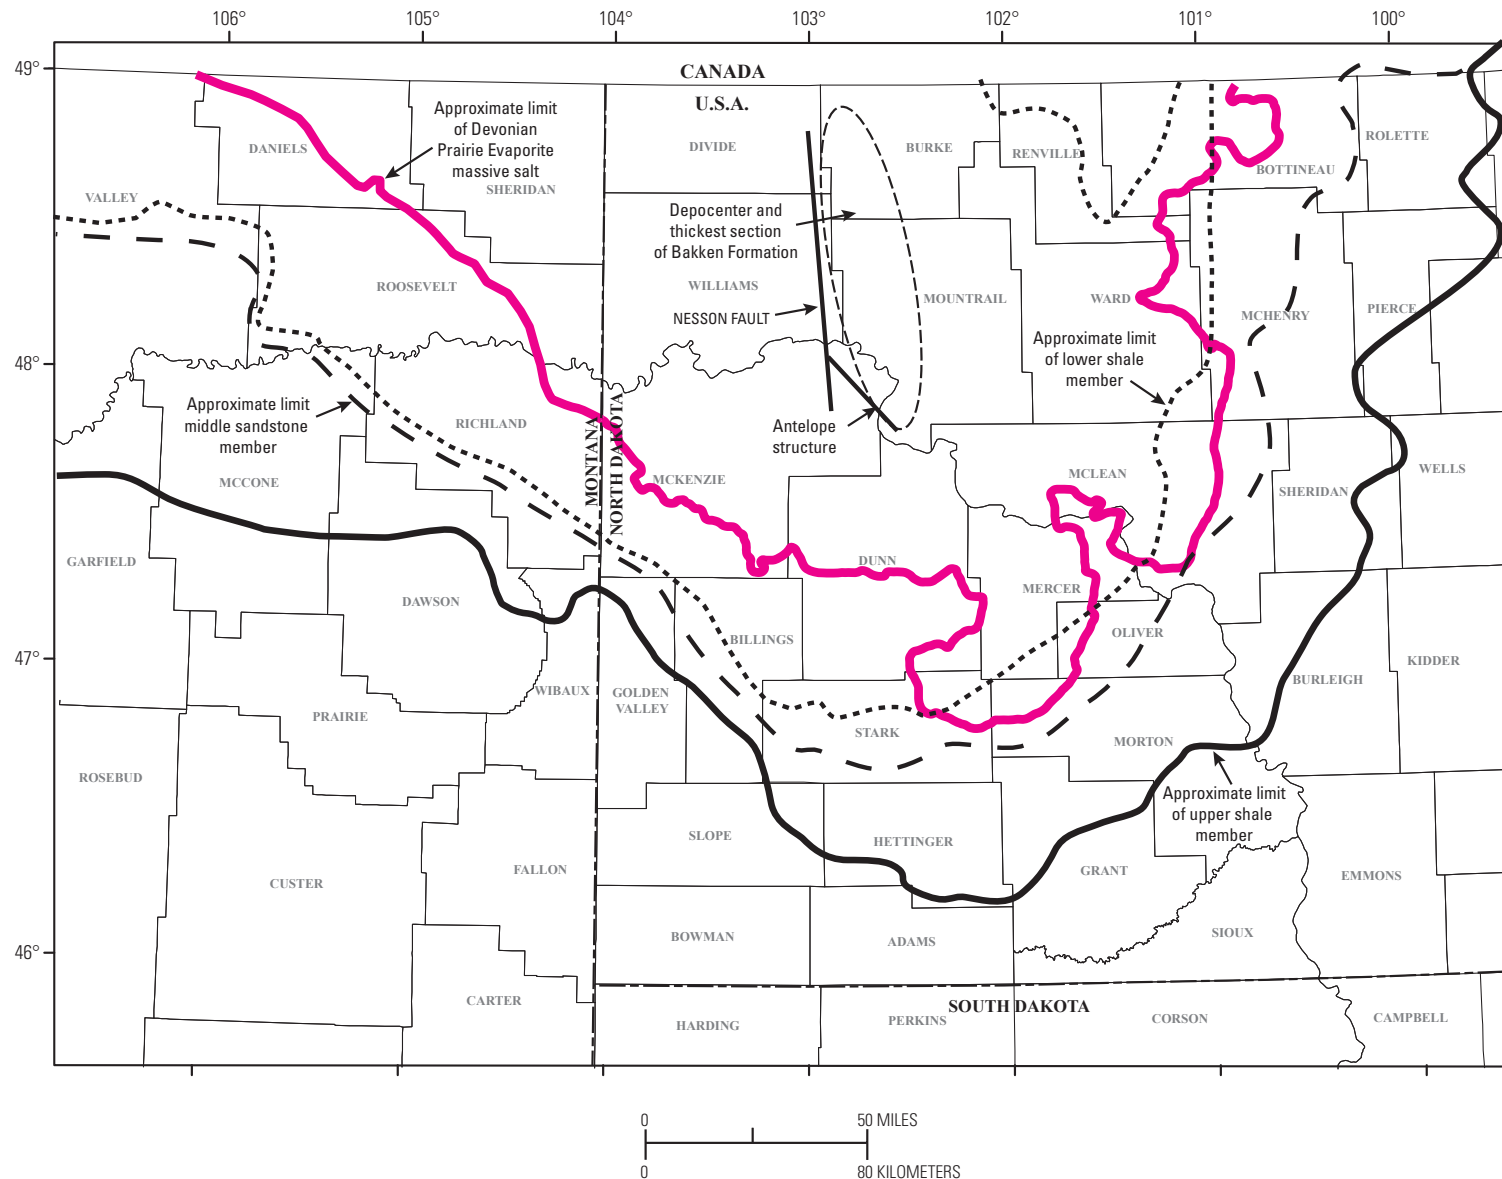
106° 105° 104° 103° 102° 101° 100°

49°

48°

47°

46°

CANADA
U.S.A.

Approximate limit of Devonian Prairie Evaporite massive salt

DANIELS
SHERIDAN
DIVIDE
BURKE
RENVILLE
BOTTINEAU
ROLETTE
VALLEY

Depocenter and thickest section of Bakken Formation

ROOSEVELT
WILLIAMS
NESSON FAULT
MOUNTRAIL
WARD
MCHENRY
PIERCE

Approximate limit of lower shale member

Approximate limit middle sandstone member

RICHLAND
Antelope structure
MCCONE
MONTANA
NORTH DAKOTA
MCKENZIE
MCLEAN
WELLS
SHERIDAN
GARFIELD
DUNN
MERCER
DAWSON
BILLINGS
OLIVER
KIDDER
WIBAUX
GOLDEN VALLEY
BURLEIGH
PRAIRIE
STARK
MORTON
ROSEBUD

Approximate limit of upper shale member

SLOPE
HETTINGER
CUSTER
FALLON
GRANT
EMMONS
SIOUX
BOWMAN
ADAMS
CARTER
SOUTH DAKOTA
HARDING
PERKINS
CORSON
CAMPBELL

0 50 MILES
0 80 KILOMETERS